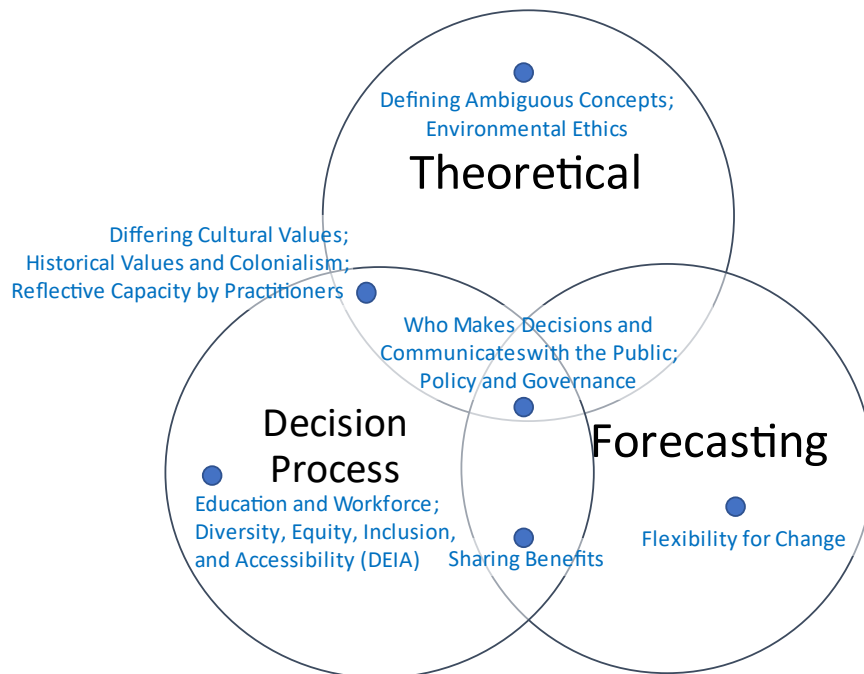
Defining Ambiguous Concepts; Environmental Ethics

Theoretical

Differing Cultural Values; Historical Values and Colonialism; Reflective Capacity by Practitioners

Who Makes Decisions and Communicateswith the Public; Policy and Governance

Decision Process

Forecasting

Education and Workforce; Diversity, Equity, Inclusion, and Accessibility (DEIA)

Sharing Benefits

Flexibility for Change